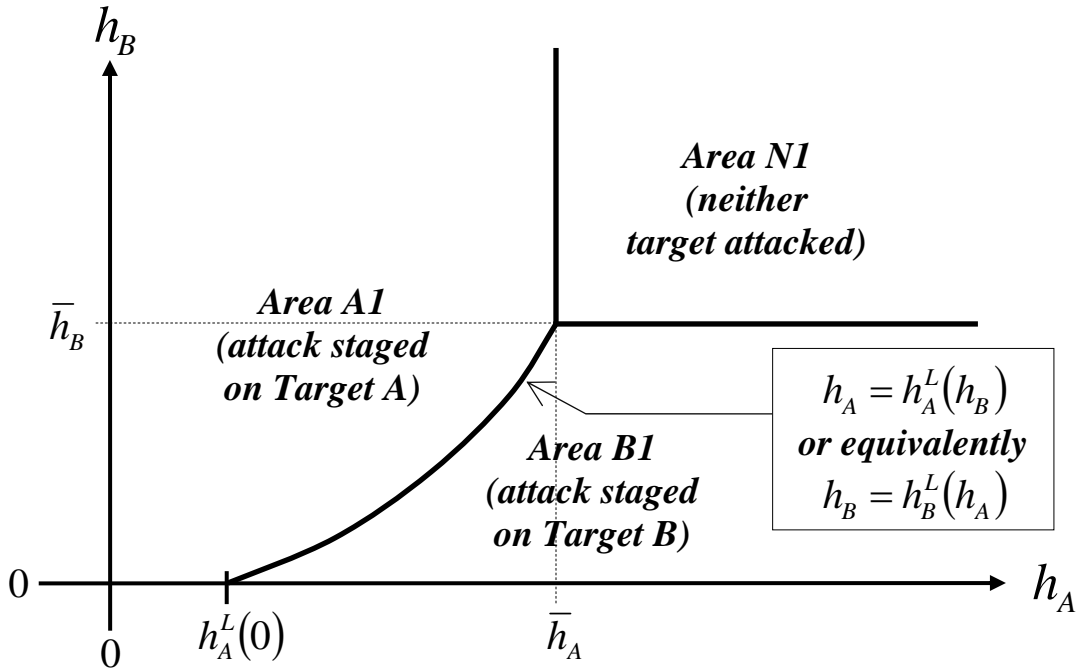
$h_B$

Area N1 (neither target attacked)

$\bar{h}_B$

Area A1 (attack staged on Target A)

$h_A = h_A^L(h_B)$
or equivalently
$h_B = h_B^L(h_A)$

Area B1 (attack staged on Target B)

0

$h_A$

$h_A^L(0)$

$\bar{h}_A$

0